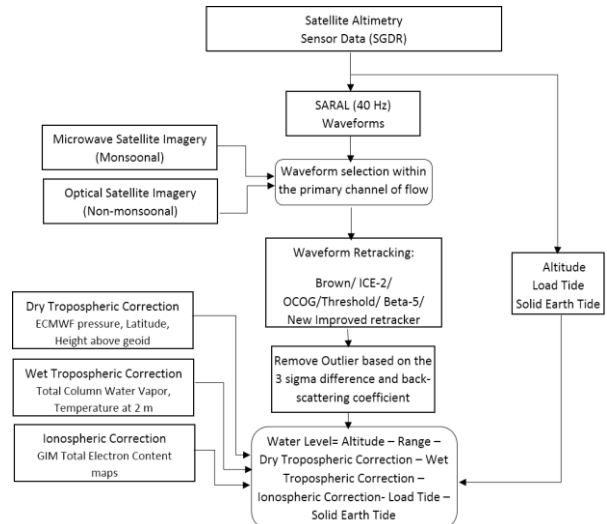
Satellite Altimetry Sensor Data (SGDR)

SARAL (40 Hz) Waveforms

Microwave Satellite Imagery (Monsoonal)

Optical Satellite Imagery (Non-monsoonal)

Waveform selection within the primary channel of flow

Waveform Retracking: Brown/ ICE-2/ OCOG/Threshold/ Beta-5/ New Improved retracker

Altitude
Load Tide
Solid Earth Tide

Dry Tropospheric Correction
ECMWF pressure, Latitude, Height above geoid

Remove Outlier based on the 3 sigma difference and backscattering coefficient

Wet Tropospheric Correction
Total Column Water Vapor, Temperature at 2 m

Ionospheric Correction
GIM Total Electron Content maps

Water Level= Altitude – Range – Dry Tropospheric Correction – Wet Tropospheric Correction – Ionospheric Correction- Load Tide – Solid Earth Tide